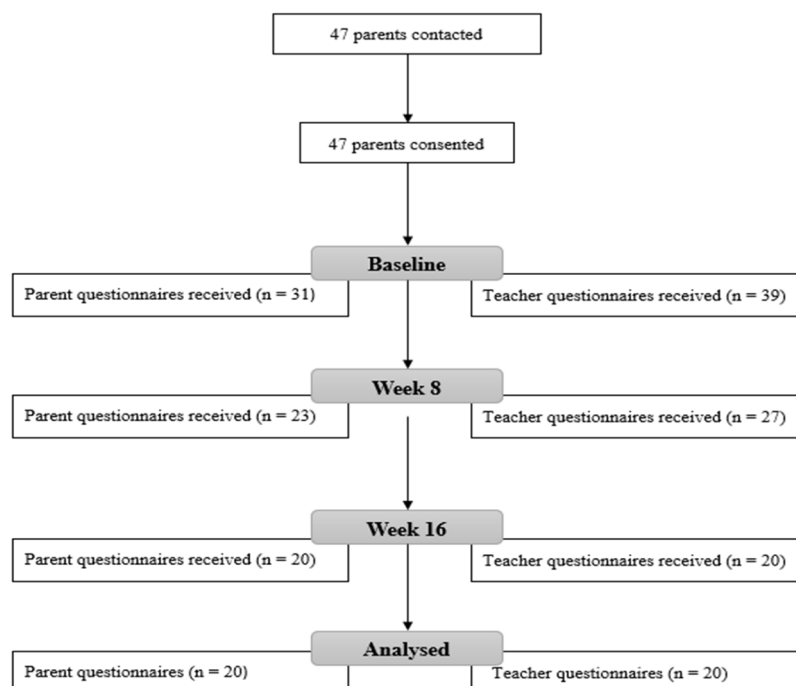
47 parents contacted

47 parents consented

Baseline

Parent questionnaires received (n = 31)

Teacher questionnaires received (n = 39)

Week 8

Parent questionnaires received (n = 23)

Teacher questionnaires received (n = 27)

Week 16

Parent questionnaires received (n = 20)

Teacher questionnaires received (n = 20)

Analysed

Parent questionnaires (n = 20)

Teacher questionnaires (n = 20)